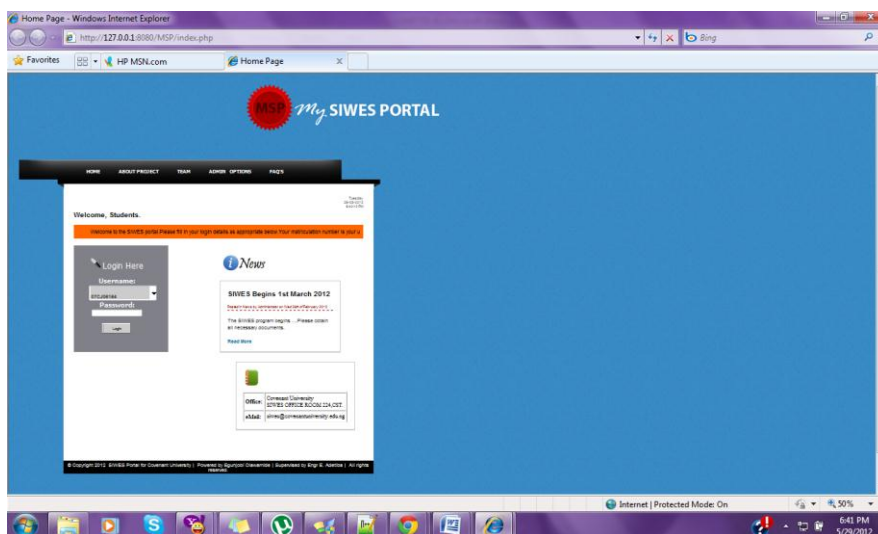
Home Page - Windows Internet Explorer

http://127.0.0.1:8080/MSP/index.php

Bing

Favorites

HP MSN.com

Home Page

MSP my SIWES PORTAL

HOME ABOUT PROJECT TEAM ADMIN OPTIONS FAQ'S

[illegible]

Welcome, Students.

Welcome to the SIWES portal Please fill in your login details as appropriate below Your matriculation number is your u

Login Here

Username:

07CJ06166

Password:

News

SIWES Begins 1st March 2012

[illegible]

The SIWES program begins ... Please collect all necessary documents.

Read More

| Office: | Covenant University SIWES OFFICE ROOM 224,CST. |
|---|---|
| eMail: | siwes@covenantuniversity.edu.ng |

© Copyright 2012 SIWES Portal for Covenant University | Powered by Egunjobi Oluwamide | Supervised by Engr E. Adetiba | All rights reserved.

Internet | Protected Mode: On

50%

6:41 PM
5/29/2012